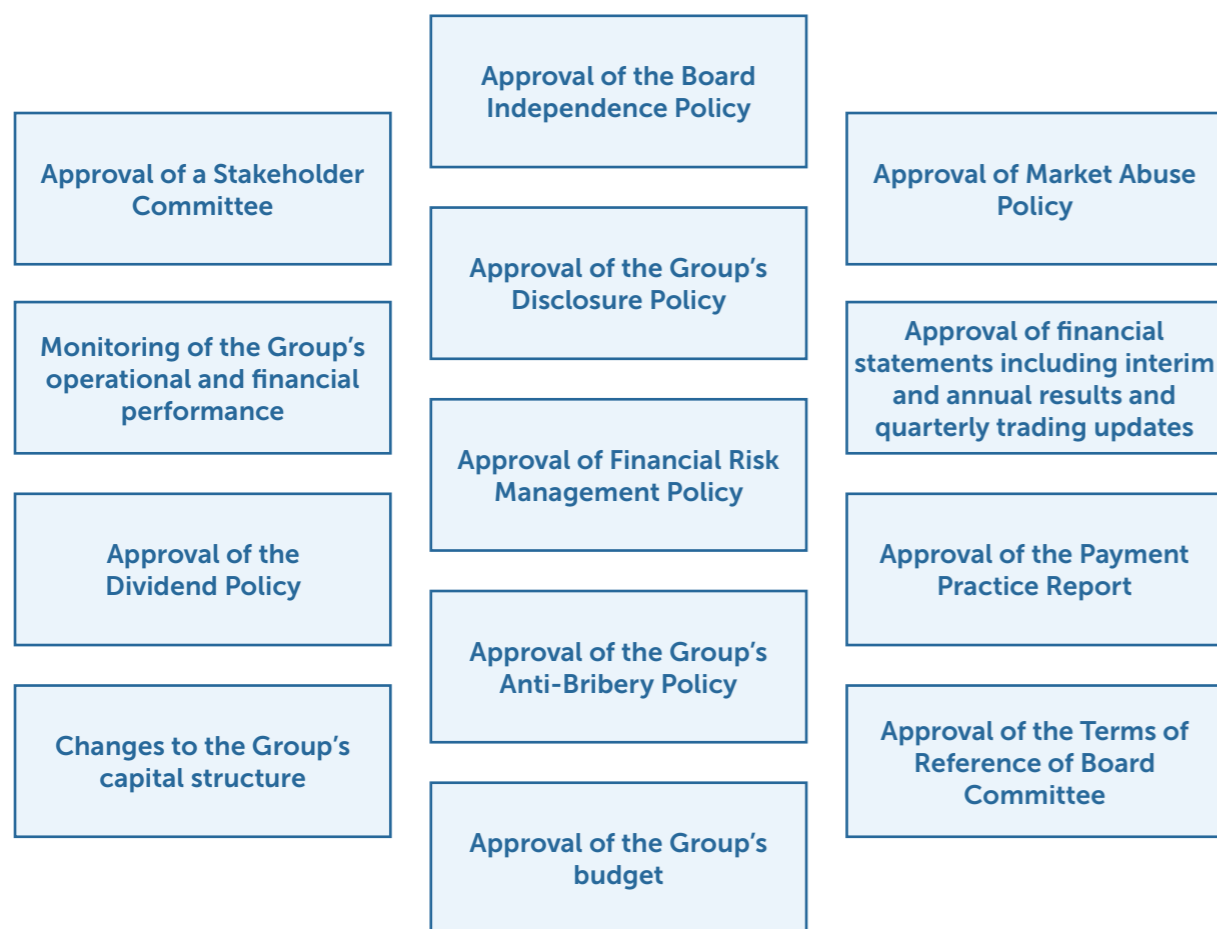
Approval of a Stakeholder Committee

Monitoring of the Group's operational and financial performance

Approval of the Dividend Policy

Changes to the Group's capital structure

Approval of the Board Independence Policy

Approval of the Group's Disclosure Policy

Approval of Financial Risk Management Policy

Approval of the Group's Anti-Bribery Policy

Approval of the Group's budget

Approval of Market Abuse Policy

Approval of financial statements including interim and annual results and quarterly trading updates

Approval of the Payment Practice Report

Approval of the Terms of Reference of Board Committee